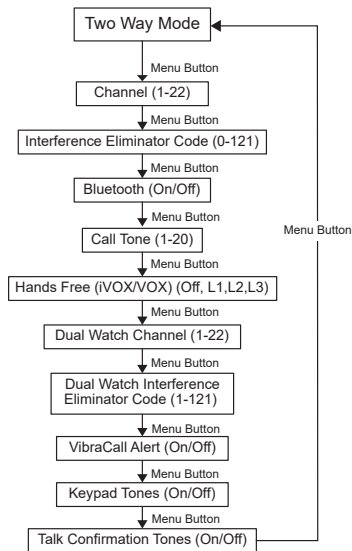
Two Way Mode

Menu Button

Channel (1-22)

Menu Button

Interference Eliminator Code (0-121)

Menu Button

Bluetooth (On/Off)

Menu Button

Call Tone (1-20)

Menu Button

Hands Free (iVOX/VOX) (Off, L1,L2,L3)

Menu Button

Dual Watch Channel (1-22)

Menu Button

Dual Watch Interference Eliminator Code (1-121)

Menu Button

VibraCall Alert (On/Off)

Menu Button

Keypad Tones (On/Off)

Menu Button

Talk Confirmation Tones (On/Off)

Menu Button